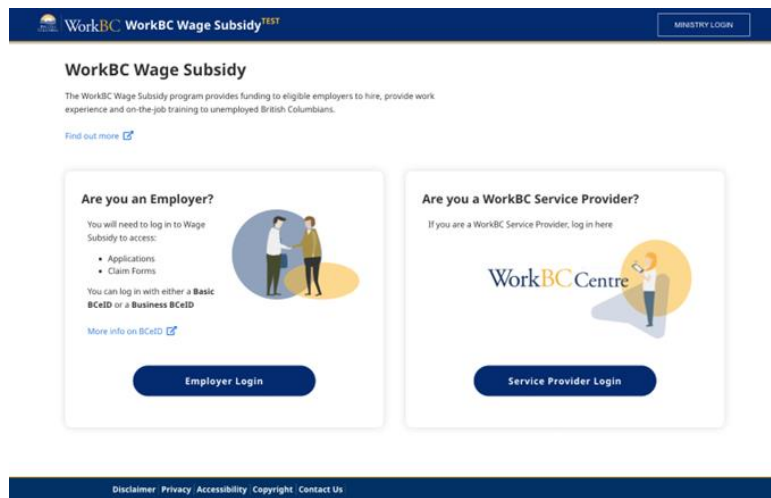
WorkBC WorkBC Wage Subsidy$^{TEST}$

MINISTRY LOGIN

WorkBC Wage Subsidy

The WorkBC Wage Subsidy program provides funding to eligible employers to hire, provide work experience and on-the-job training to unemployed British Columbians.

Find out more

Are you an Employer?

You will need to log in to Wage Subsidy to access:

- Applications
- Claim Forms

You can log in with either a Basic BCeID or a Business BCeID

More info on BCeID

Employer Login

Are you a WorkBC Service Provider?

If you are a WorkBC Service Provider, log in here

WorkBC Centre

Service Provider Login

Disclaimer | Privacy | Accessibility | Copyright | Contact Us